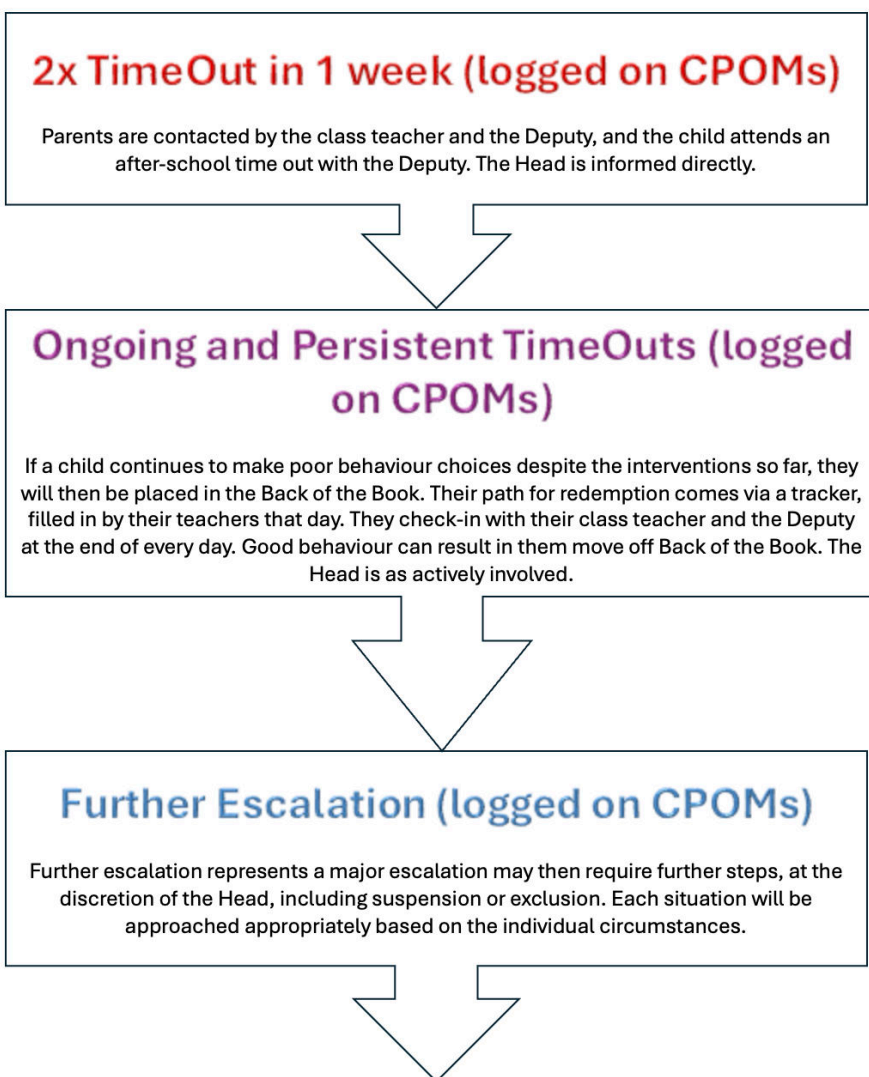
2x TimeOut in 1 week (logged on CPOMs)

Parents are contacted by the class teacher and the Deputy, and the child attends an after-school time out with the Deputy. The Head is informed directly.

Ongoing and Persistent TimeOuts (logged on CPOMs)

If a child continues to make poor behaviour choices despite the interventions so far, they will then be placed in the Back of the Book. Their path for redemption comes via a tracker, filled in by their teachers that day. They check-in with their class teacher and the Deputy at the end of every day. Good behaviour can result in them move off Back of the Book. The Head is as actively involved.

Further Escalation (logged on CPOMs)

Further escalation represents a major escalation may then require further steps, at the discretion of the Head, including suspension or exclusion. Each situation will be approached appropriately based on the individual circumstances.